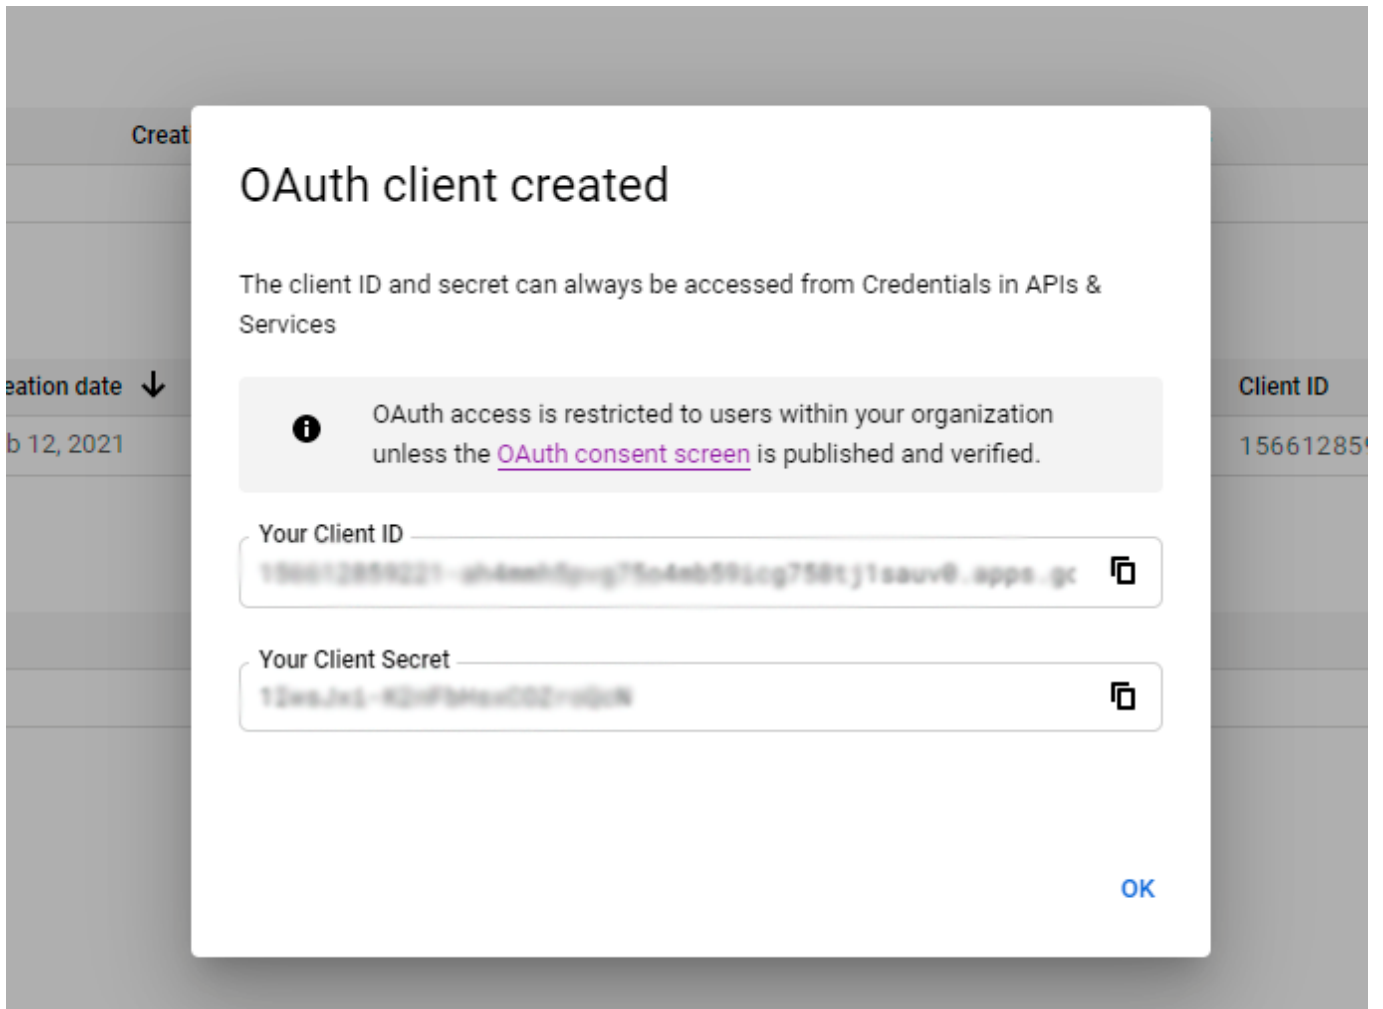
Creat

eation date ↓

b 12, 2021

Client ID

15661285

OAuth client created

The client ID and secret can always be accessed from Credentials in APIs & Services

OAuth access is restricted to users within your organization unless the OAuth consent screen is published and verified.

Your Client ID

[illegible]

Your Client Secret

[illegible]

OK